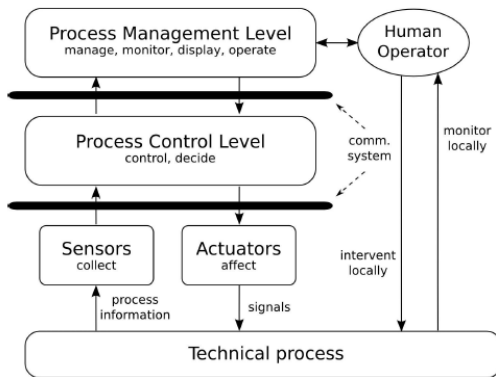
Process Management Level
manage, monitor, display, operate

Human Operator

Process Control Level
control, decide

comm. system

monitor locally

Sensors
collect

Actuators
affect

intervent locally

process information

signals

Technical process